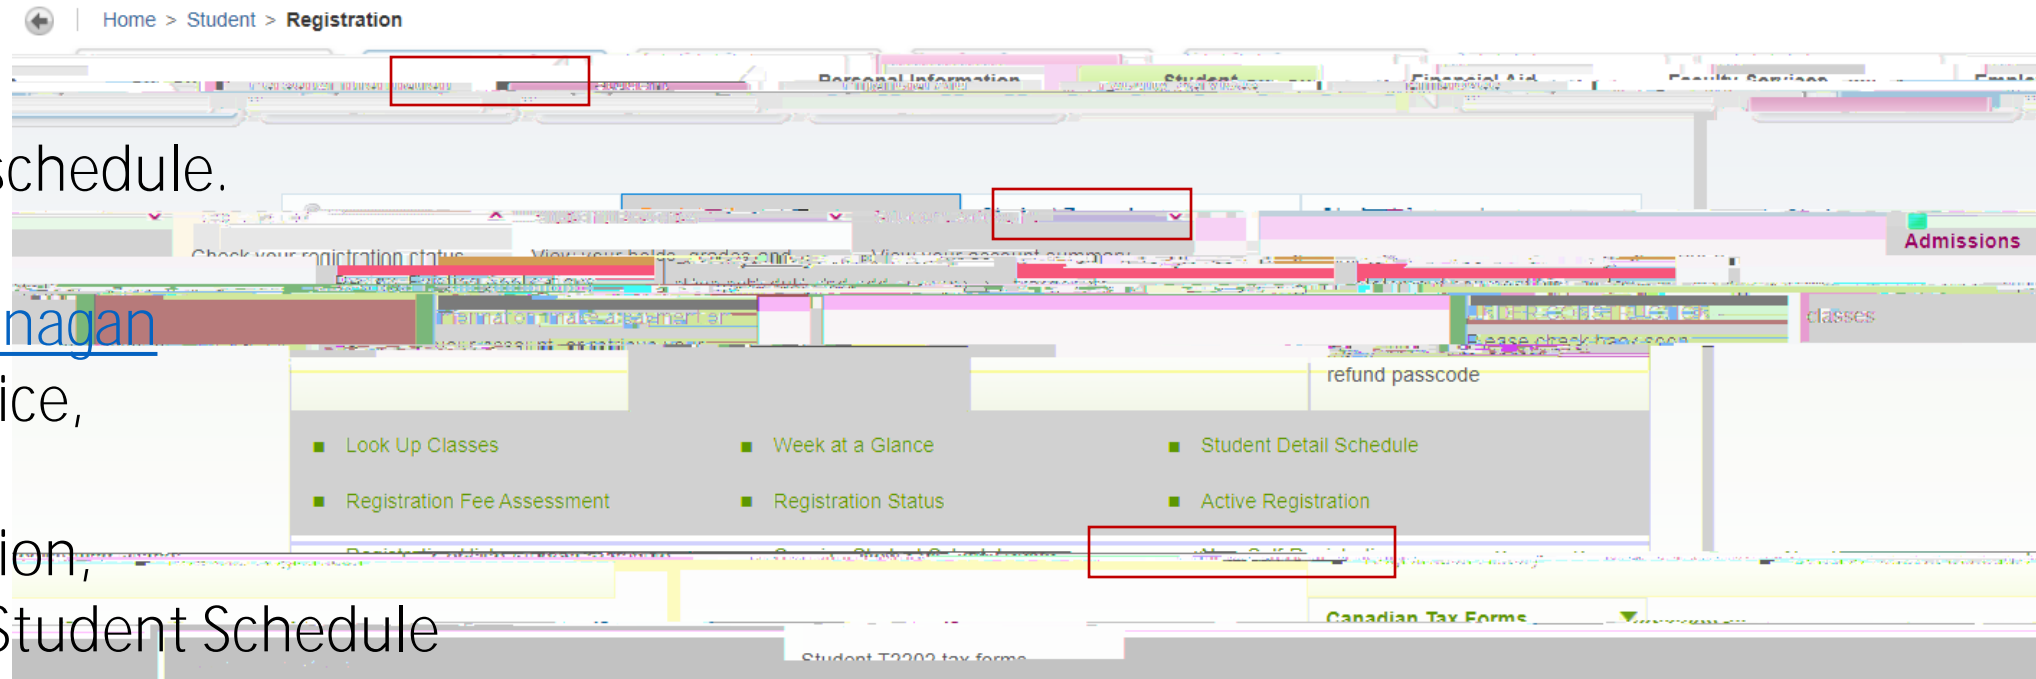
Home > Student > Registration

Personal Information Student Financial Aid Faculty Services Employee

schedule.

Check your registration status View your holds, grades and View your account summary

Admissions

nagan

ice,

classes

Please check back soon

refund passcode

Look Up Classes

Week at a Glance

Student Detail Schedule

Registration Fee Assessment

Registration Status

Active Registration

ion,

Canadian Tax Forms

Student Schedule

Student T2202 tax forms